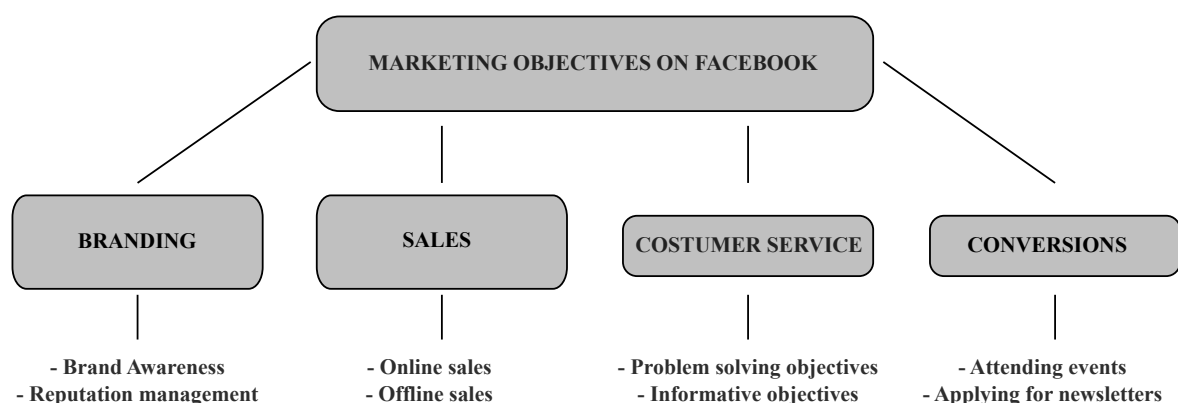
MARKETING OBJECTIVES ON FACEBOOK

BRANDING

- Brand Awareness
- Reputation management

SALES

- Online sales
- Offline sales

COSTUMER SERVICE

- Problem solving objectives
- Informative objectives

CONVERSIONS

- Attending events
- Applying for newsletters